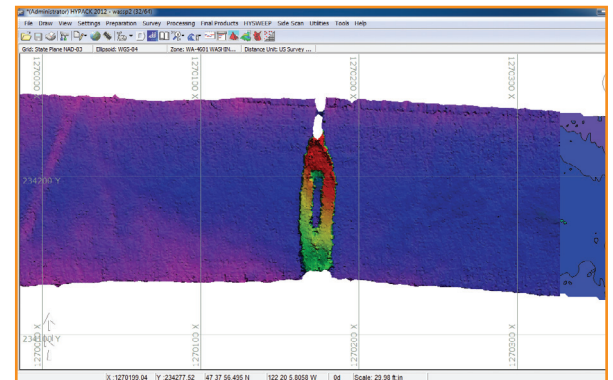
*(Administrator) HYPACK 2022 - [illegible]
File Draw View Settings Preparation Survey Processing Final Products HYSWEEP Side Scan Utilities Tools Help
Grid: State Plane NAD-83 | Ellipsoid: WGS-84 | Zone: WA-4601 WASHIN... | Distance Unit: US Survey ...
1270000 X
1270100 X
1270200 X
1270300 X
234200 Y
234100 Y
1270000 X
1270100 X
1270200 X
1270300 X
X :1270139.04 | Y :234277.52 | 47 37 56.495 N | 122 20 5.8058 W | 0d | Scale: 29.98 ft:in